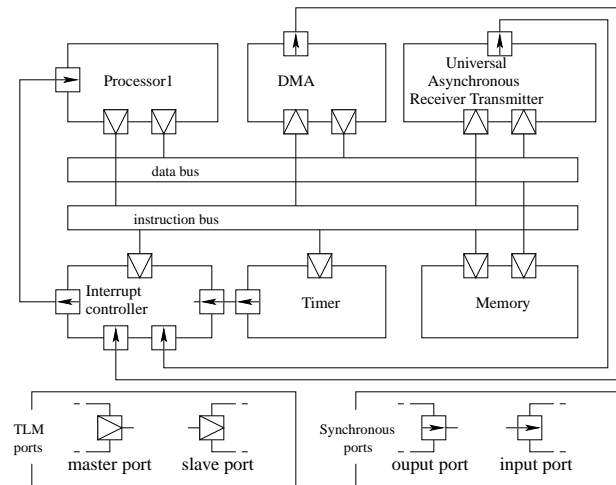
Processor1

DMA

Universal Asynchronous Receiver Transmitter

data bus

instruction bus

Interrupt controller

Timer

Memory

TLM ports

master port

slave port

Synchronous ports

ouput port

input port